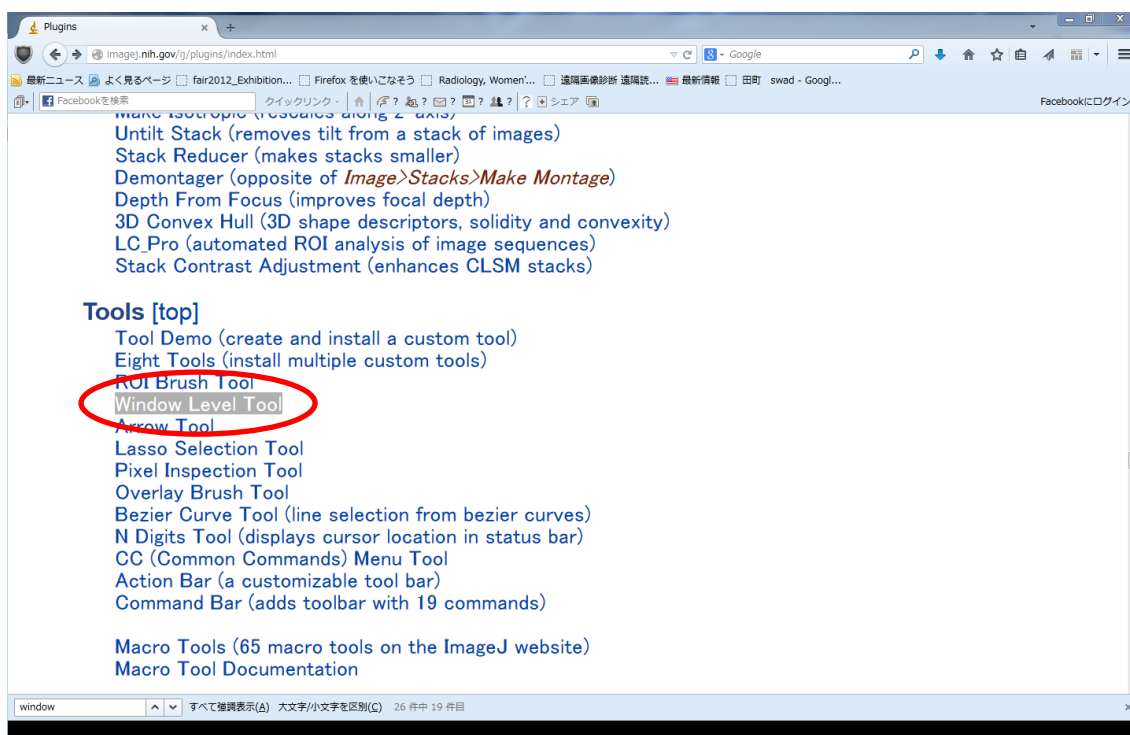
Plugins
imagej.nih.gov/ij/plugins/index.html
Google
最新ニュース よく見るページ fair2012_Exhibition... Firefox を使いこなそう Radiology, Women'... 遠隔画像診断 遠隔読... 最新情報 田町 swad - Googl...
Facebookを検索 クイックリンク シェア Facebookにログイン

Make Isotropic (rescales along z-axis)
Untilt Stack (removes tilt from a stack of images)
Stack Reducer (makes stacks smaller)
Demontager (opposite of Image>Stacks>Make Montage)
Depth From Focus (improves focal depth)
3D Convex Hull (3D shape descriptors, solidity and convexity)
LC_Pro (automated ROI analysis of image sequences)
Stack Contrast Adjustment (enhances CLSM stacks)

Tools [top]
Tool Demo (create and install a custom tool)
Eight Tools (install multiple custom tools)
ROI Brush Tool
Window Level Tool
Arrow Tool
Lasso Selection Tool
Pixel Inspection Tool
Overlay Brush Tool
Bezier Curve Tool (line selection from bezier curves)
N Digits Tool (displays cursor location in status bar)
CC (Common Commands) Menu Tool
Action Bar (a customizable tool bar)
Command Bar (adds toolbar with 19 commands)

Macro Tools (65 macro tools on the ImageJ website)
Macro Tool Documentation

window すべて強調表示(A) 大文字/小文字を区別(C) 26 件中 19 件目